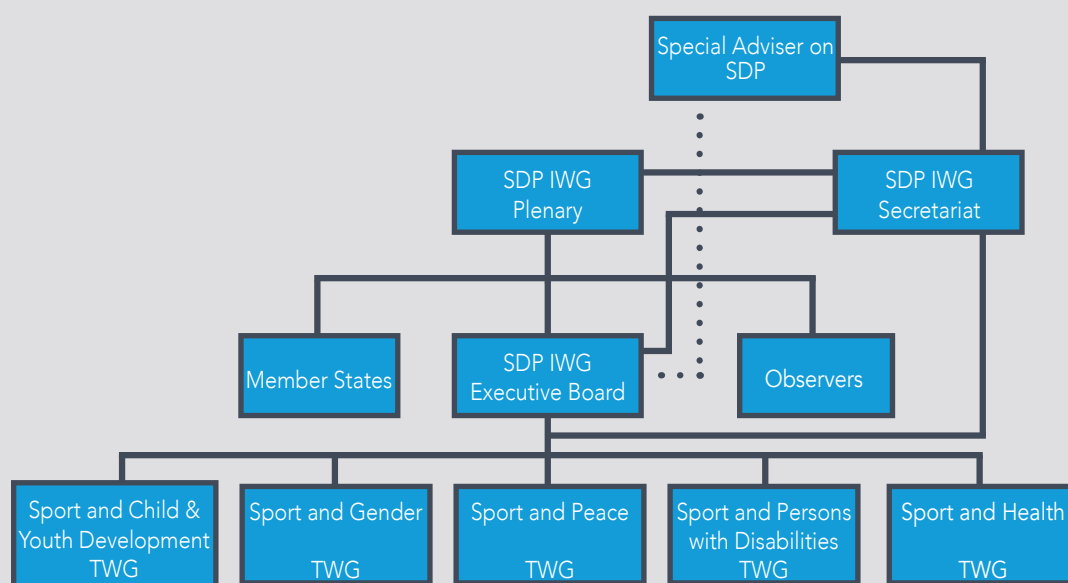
Special Adviser on SDP

SDP IWG Plenary

SDP IWG Secretariat

Member States

SDP IWG Executive Board

Observers

Sport and Child & Youth Development TWG

Sport and Gender TWG

Sport and Peace TWG

Sport and Persons with Disabilities TWG

Sport and Health TWG